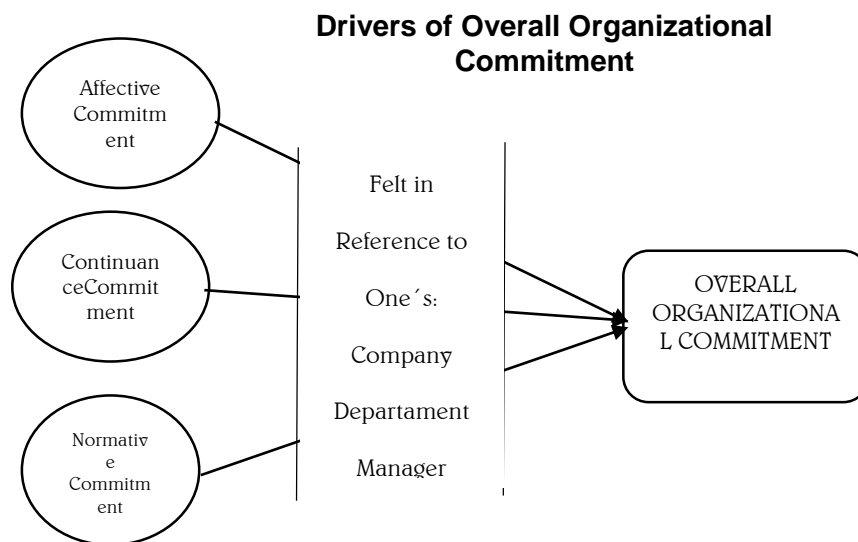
Drivers of Overall Organizational Commitment

Affective Commitm ent

Continuan ceCommit ment

Normativ e Commitm ent

Felt in Reference to One´s: Company Departament Manager

OVERALL ORGANIZATIONA L COMMITMENT